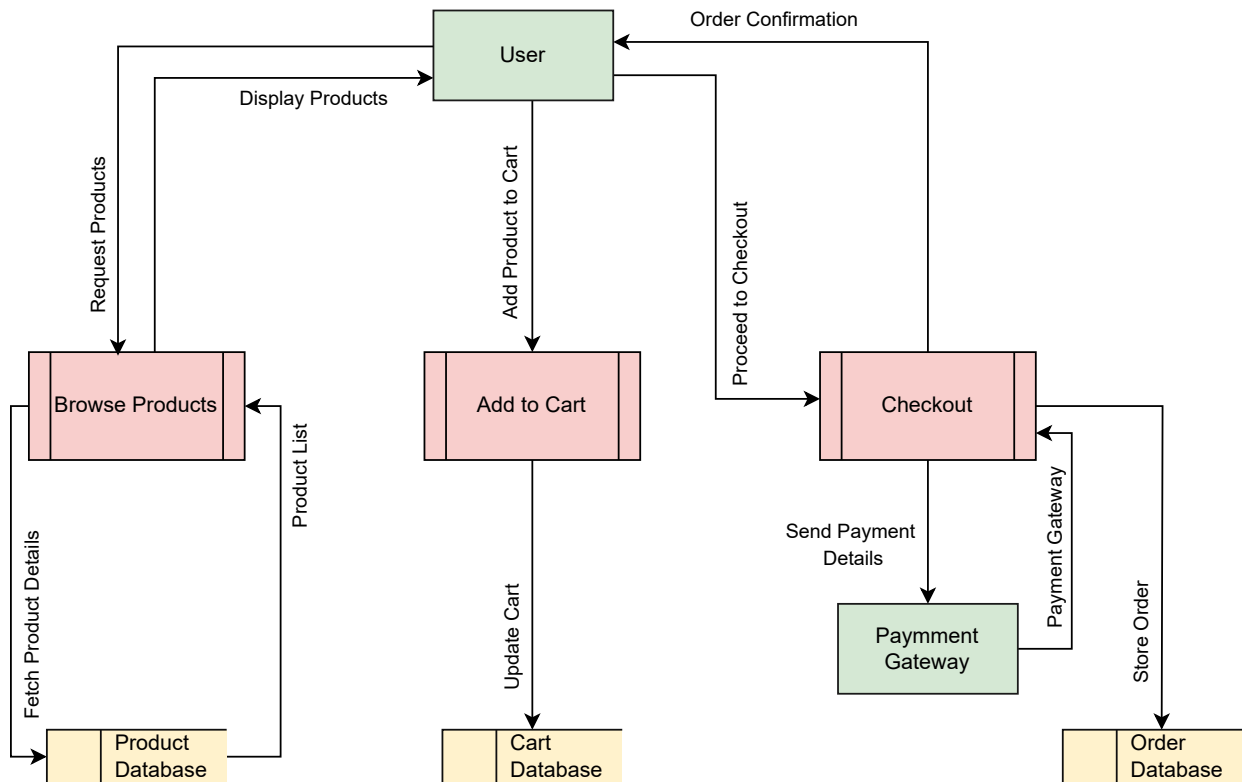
Order Confirmation

User

Display Products

Request Products

Add Product to Cart

Proceed to Checkout

Browse Products

Add to Cart

Checkout

Product List

Fetch Product Details

Update Cart

Send Payment Details

Payment Gateway

Paymment Gateway

Store Order

Product Database

Cart Database

Order Database